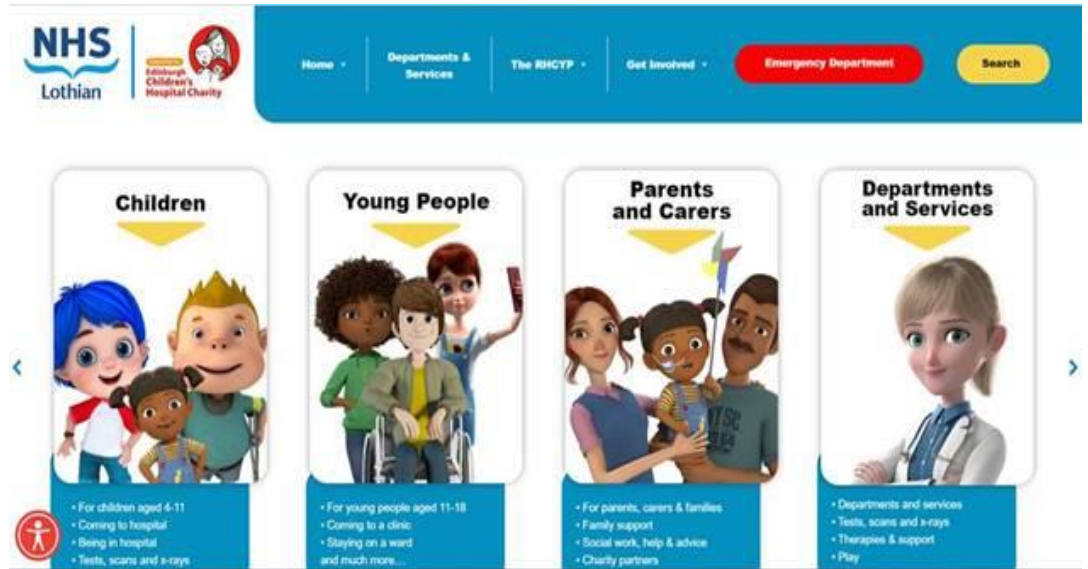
NHS
Lothian

Edinburgh Children's Hospital Charity

Home
Departments & Services
The RHCYP
Get Involved
Emergency Department
Search

Children

Young People

Parents and Carers

Departments and Services

• For children aged 4-11
• Coming to hospital
• Being in hospital
• Tests, scans and x-rays

• For young people aged 11-18
• Coming to a clinic
• Staying on a ward
and much more...

• For parents, carers & families
• Family support
• Social work, help & advice
• Charity partners

• Departments and services
• Tests, scans and x-rays
• Therapies & support
• Play